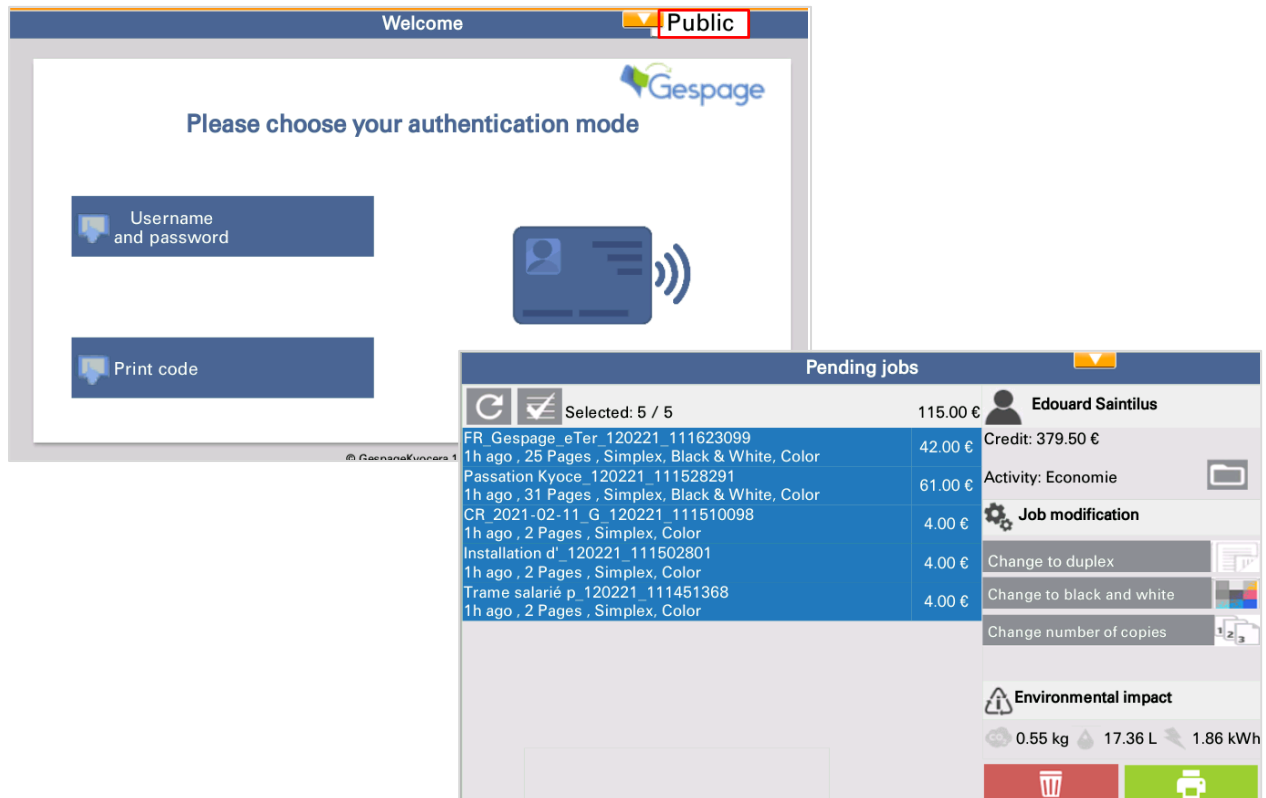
Welcome
Public

Gespage

Please choose your authentication mode

Username
and password

Print code

© GespageKyocera 1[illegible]

Pending jobs

Selected: 5 / 5

115.00 €

| | |
|---|---|
| FR_Gespage_eTer_120221_111623099<br>1h ago , 25 Pages , Simplex, Black & White, Color | 42.00 € |
| Passation Kyoce_120221_111528291<br>1h ago , 31 Pages , Simplex, Black & White, Color | 61.00 € |
| CR_2021-02-11_G_120221_111510098<br>1h ago , 2 Pages , Simplex, Color | 4.00 € |
| Installation d'_120221_111502801<br>1h ago , 2 Pages , Simplex, Color | 4.00 € |
| Trame salarié p_120221_111451368<br>1h ago , 2 Pages , Simplex, Color | 4.00 € |

Edouard Saintilus

Credit: 379.50 €

Activity: Economie

Job modification

Change to duplex

Change to black and white

Change number of copies

Environmental impact

0.55 kg 17.36 L 1.86 kWh